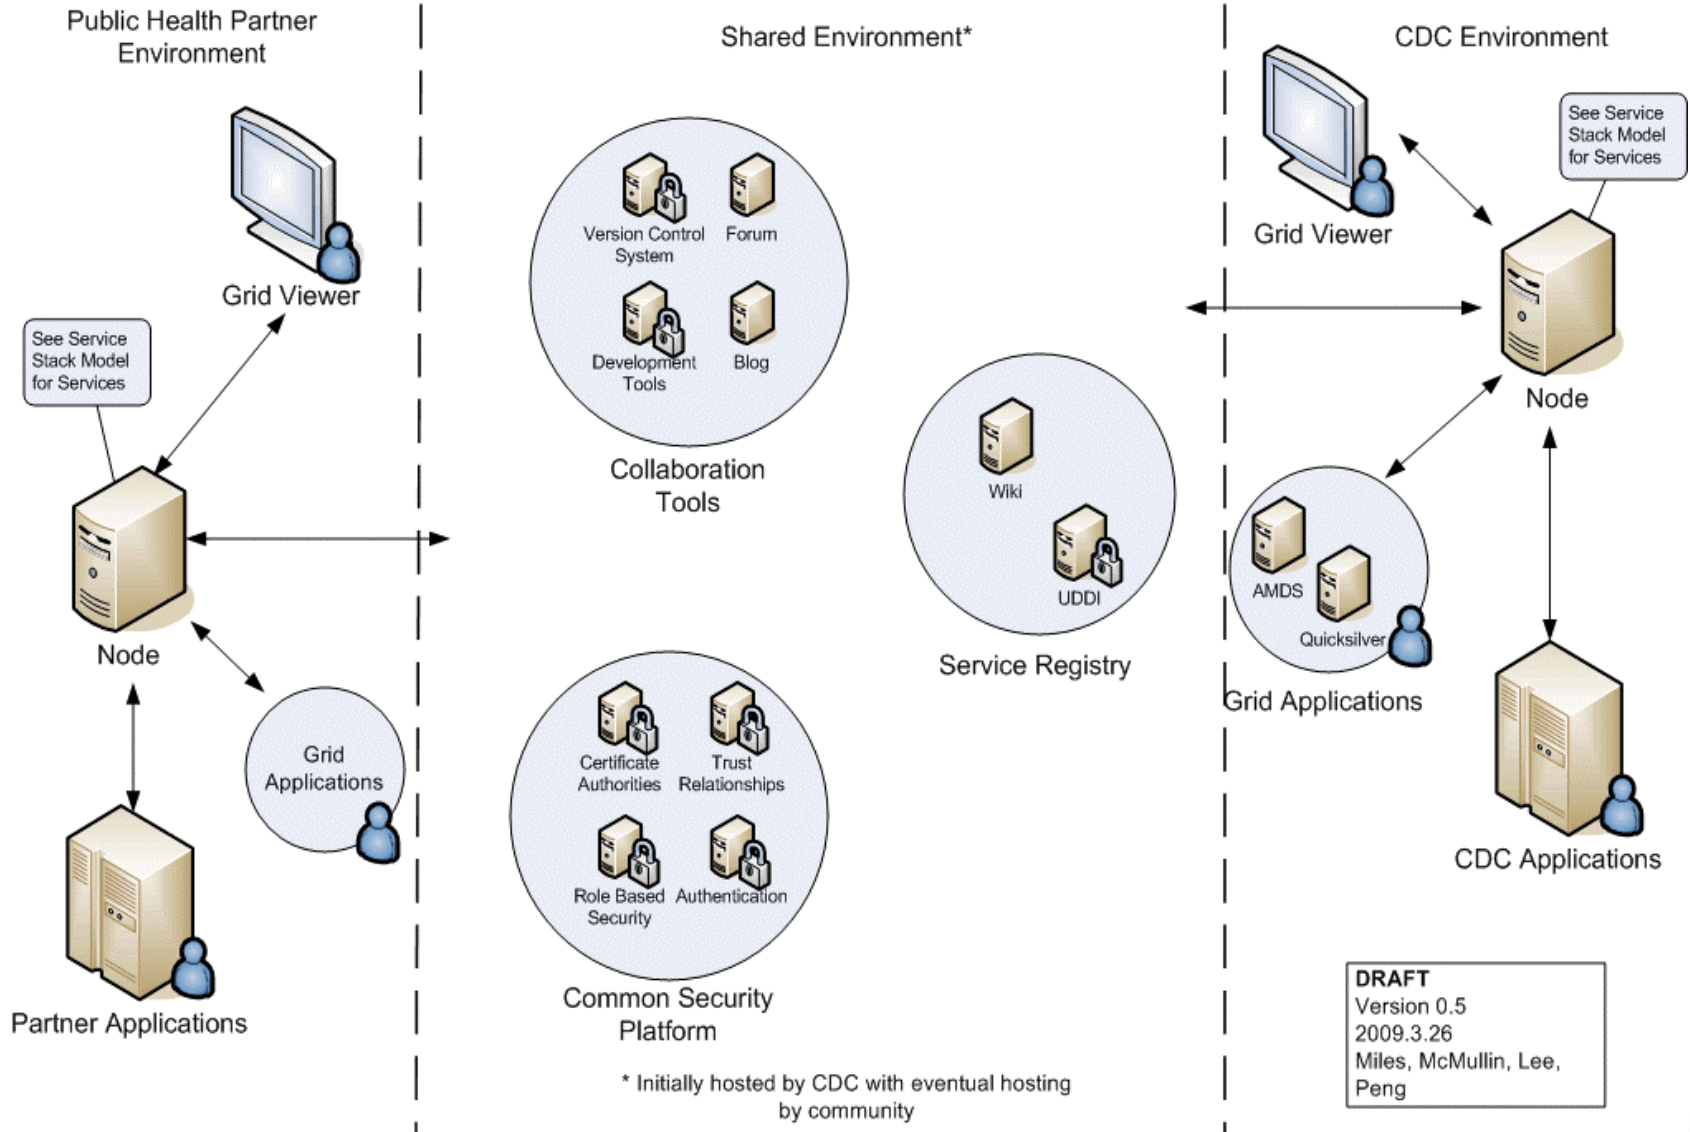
Public Health Partner Environment

Grid Viewer

See Service Stack Model for Services

Node

Grid Applications

Partner Applications

Shared Environment*

Version Control System

Forum

Development Tools

Blog

Collaboration Tools

Wiki

UDDI

Service Registry

Certificate Authorities

Trust Relationships

Role Based Security

Authentication

Common Security Platform

* Initially hosted by CDC with eventual hosting by community

CDC Environment

Grid Viewer

See Service Stack Model for Services

Node

AMDS

Quicksilver

Grid Applications

CDC Applications

DRAFT
Version 0.5
2009.3.26
Miles, McMullin, Lee, Peng